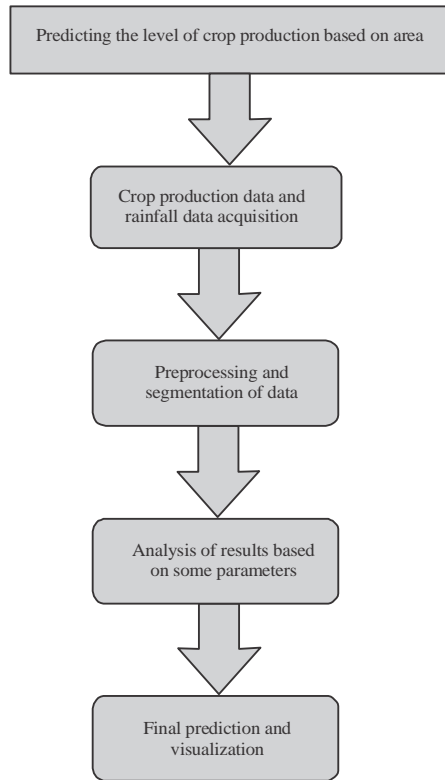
Predicting the level of crop production based on area

Crop production data and rainfall data acquisition

Preprocessing and segmentation of data

Analysis of results based on some parameters

Final prediction and visualization